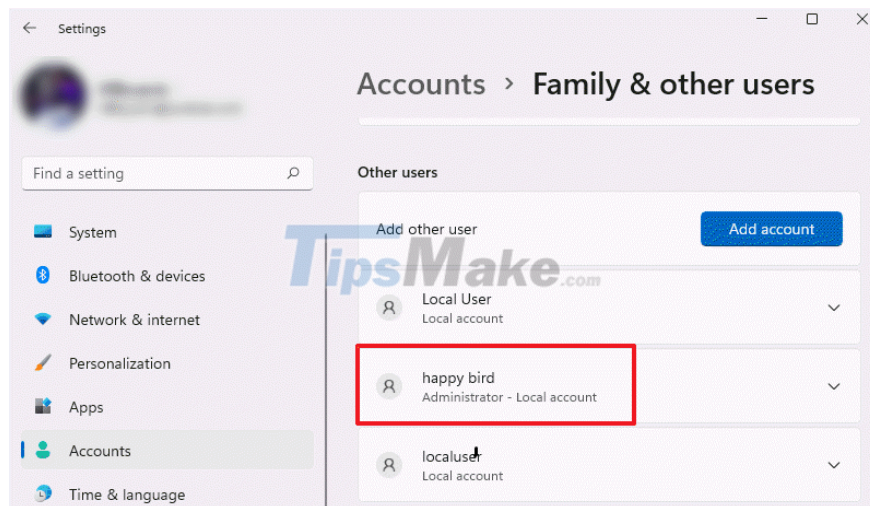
Settings

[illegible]
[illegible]

Accounts > Family & other users

Find a setting

System
Bluetooth & devices
Network & internet
Personalization
Apps
Accounts
Time & language

Other users

Add other user
Add account

TipsMake.com

Local User
Local account

happy bird
Administrator - Local account

localuser
Local account